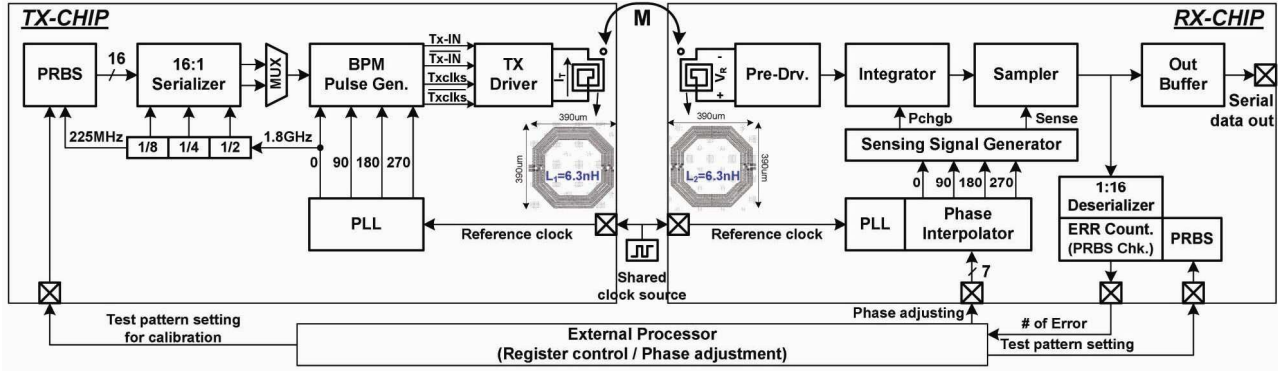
TX-CHIP

M

RX-CHIP

PRBS

16

16:1 Serializer

MUX

BPM Pulse Gen.

Tx-IN

$\overline{\text{Tx-IN}}$

Txclks

$\overline{\text{Txclks}}$

TX Driver

$I_T$

$V_R$

-

+

Pre-Drv.

Integrator

Sampler

Out Buffer

Serial data out

225MHz

1/8

1/4

1/2

1.8GHz

0

90

180

270

390um

390um

$L_1$=6.3nH

390um

390um

$L_2$=6.3nH

Pchgb

Sense

Sensing Signal Generator

0

90

180

270

1:16 Deserializer

ERR Count. (PRBS Chk.)

PRBS

PLL

Reference clock

Reference clock

PLL

Phase Interpolator

7

Shared clock source

Test pattern setting for calibration

External Processor
(Register control / Phase adjustment)

Phase adjusting

# of Error

Test pattern setting